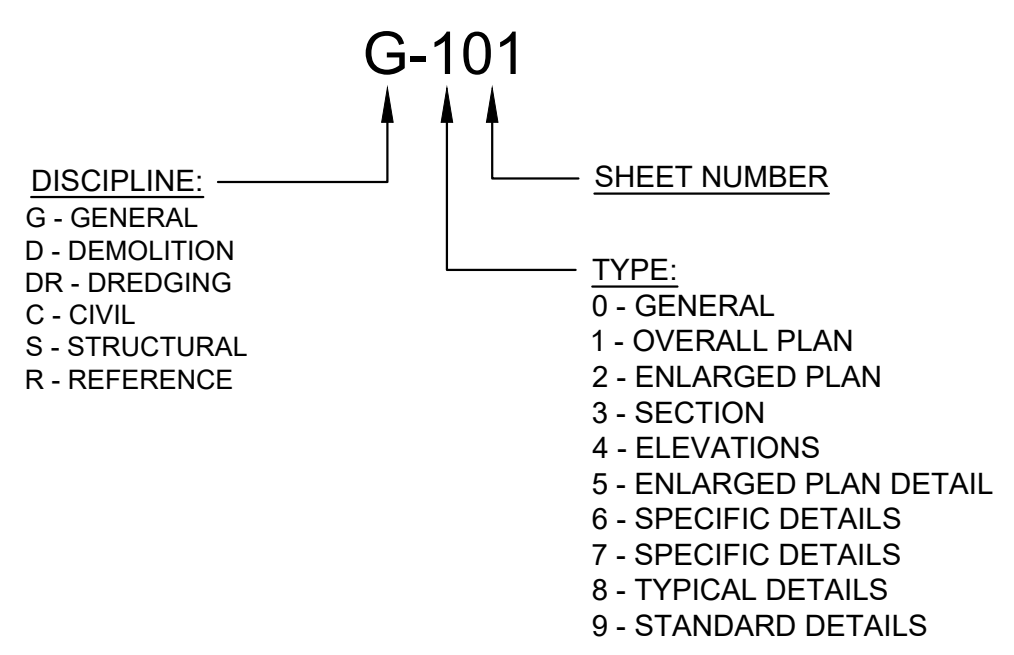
G-101

DISCIPLINE:
G - GENERAL
D - DEMOLITION
DR - DREDGING
C - CIVIL
S - STRUCTURAL
R - REFERENCE

SHEET NUMBER

TYPE:
0 - GENERAL
1 - OVERALL PLAN
2 - ENLARGED PLAN
3 - SECTION
4 - ELEVATIONS
5 - ENLARGED PLAN DETAIL
6 - SPECIFIC DETAILS
7 - SPECIFIC DETAILS
8 - TYPICAL DETAILS
9 - STANDARD DETAILS